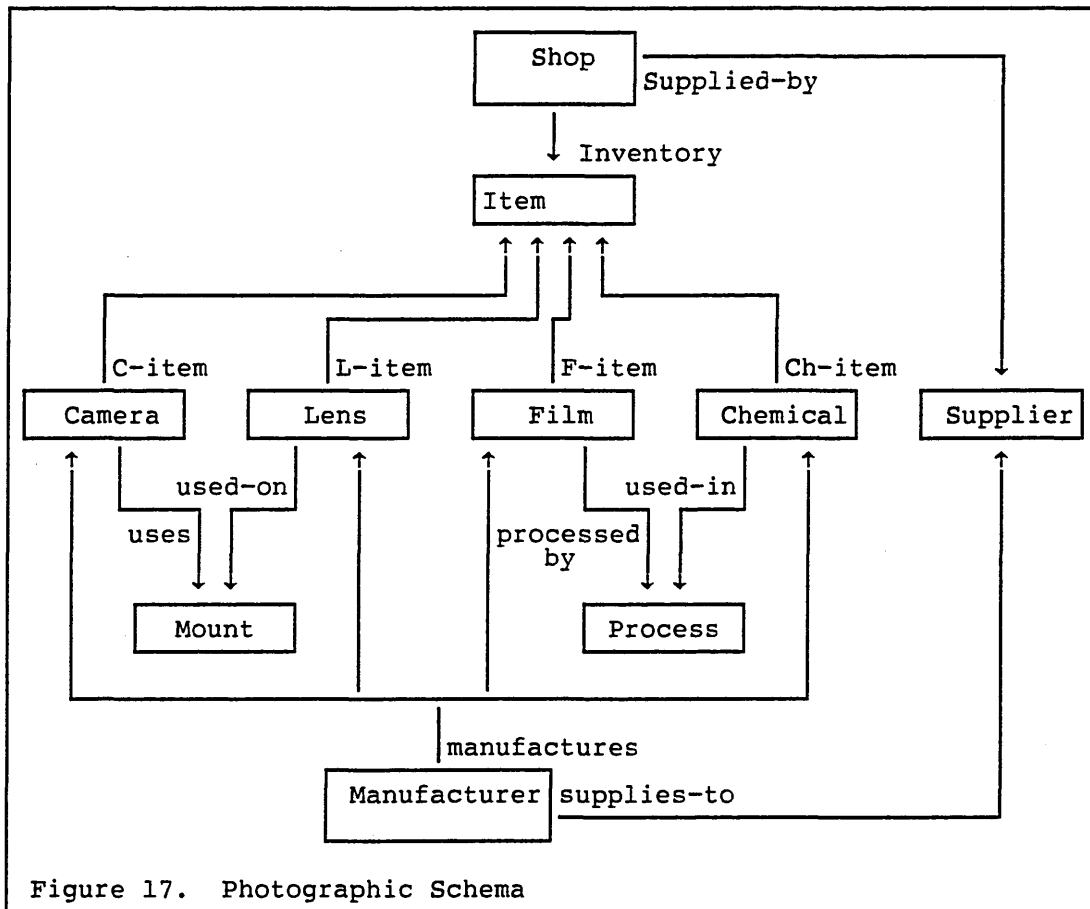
Shop
Supplied-by
Inventory
Item
C-item
L-item
F-item
Ch-item
Camera
Lens
Film
Chemical
Supplier
used-on
uses
processed by
used-in
Mount
Process
manufactures
Manufacturer
supplies-to

Figure 17. Photographic Schema